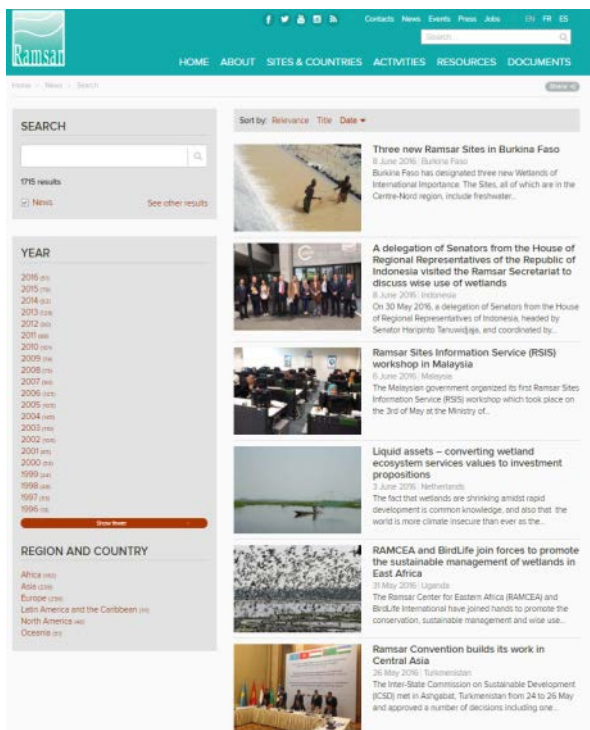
Ramsar

Contacts News Events Press Jobs EN FR ES

Search

HOME ABOUT SITES & COUNTRIES ACTIVITIES RESOURCES DOCUMENTS

Home > News > Search

Share

SEARCH

1715 results

News

See other results

YEAR

2016 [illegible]
2015 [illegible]
2014 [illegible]
2013 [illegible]
2012 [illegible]
2011 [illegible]
2010 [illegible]
2009 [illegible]
2008 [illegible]
2007 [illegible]
2006 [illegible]
2005 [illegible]
2004 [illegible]
2003 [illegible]
2002 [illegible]
2001 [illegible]
2000 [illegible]
1999 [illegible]
1998 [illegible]
1997 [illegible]
1996 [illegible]

Show fewer

REGION AND COUNTRY

Africa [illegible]
Asia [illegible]
Europe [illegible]
Latin America and the Caribbean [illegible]
North America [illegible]
Oceania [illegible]

Sort by: Relevance Title Date

Three new Ramsar Sites in Burkina Faso
8 June 2016 Burkina Faso
Burkina Faso has designated three new Wetlands of International Importance. The Sites, all of which are in the Centre-Nord region, include freshwater...

A delegation of Senators from the House of Regional Representatives of the Republic of Indonesia visited the Ramsar Secretariat to discuss wise use of wetlands
8 June 2016 Indonesia
On 30 May 2016, a delegation of Senators from the House of Regional Representatives of Indonesia, headed by Senator Haripinto Tanuwidjaja, and coordinated by...

Ramsar Sites Information Service (RSIS) workshop in Malaysia
6 June 2016 Malaysia
The Malaysian government organized its first Ramsar Sites Information Service (RSIS) workshop which took place on the 3rd of May at the Ministry of...

Liquid assets – converting wetland ecosystem services values to investment propositions
3 June 2016 Netherlands
The fact that wetlands are shrinking amidst rapid development is common knowledge, and also that the world is more climate insecure than ever as the...

RAMCEA and BirdLife join forces to promote the sustainable management of wetlands in East Africa
31 May 2016 Uganda
The Ramsar Center for Eastern Africa (RAMCEA) and BirdLife International have joined hands to promote the conservation, sustainable management and wise use...

Ramsar Convention builds its work in Central Asia
26 May 2016 Turkmenistan
The Inter-State Commission on Sustainable Development (ICSD) met in Ashgabat, Turkmenistan from 24 to 26 May and approved a number of decisions including one...